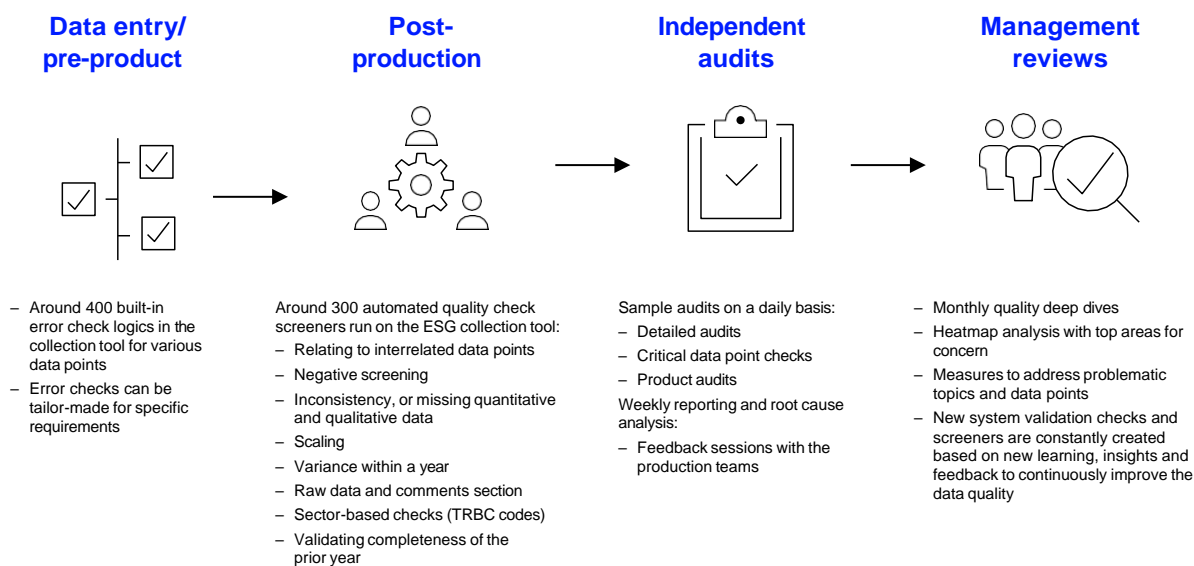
Data entry/ pre-product

Post-production

Independent audits

Management reviews

– Around 400 built-in error check logics in the collection tool for various data points
– Error checks can be tailor-made for specific requirements

Around 300 automated quality check screeners run on the ESG collection tool:
– Relating to interrelated data points
– Negative screening
– Inconsistency, or missing quantitative and qualitative data
– Scaling
– Variance within a year
– Raw data and comments section
– Sector-based checks (TRBC codes)
– Validating completeness of the prior year

Sample audits on a daily basis:
– Detailed audits
– Critical data point checks
– Product audits
Weekly reporting and root cause analysis:
– Feedback sessions with the production teams

– Monthly quality deep dives
– Heatmap analysis with top areas for concern
– Measures to address problematic topics and data points
– New system validation checks and screeners are constantly created based on new learning, insights and feedback to continuously improve the data quality